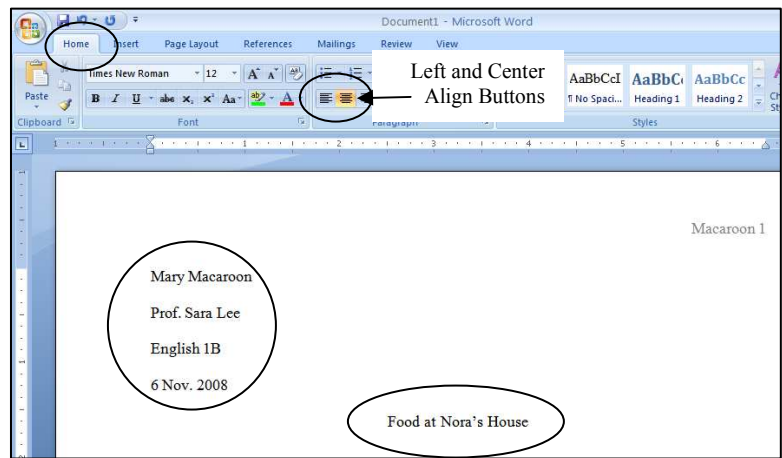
Document1 - Microsoft Word

Home Insert Page Layout References Mailings Review View

Paste

Times New Roman 12

B I U abe $x_2$ $x^2$ Aa

Clipboard Font Paragraph

Left and Center Align Buttons

AaBbCcI AaBbC AaBbCc

¶ No Spaci... Heading 1 Heading 2

Styles

Macaroon 1

Mary Macaroon

Prof. Sara Lee

English 1B

6 Nov. 2008

Food at Nora's House